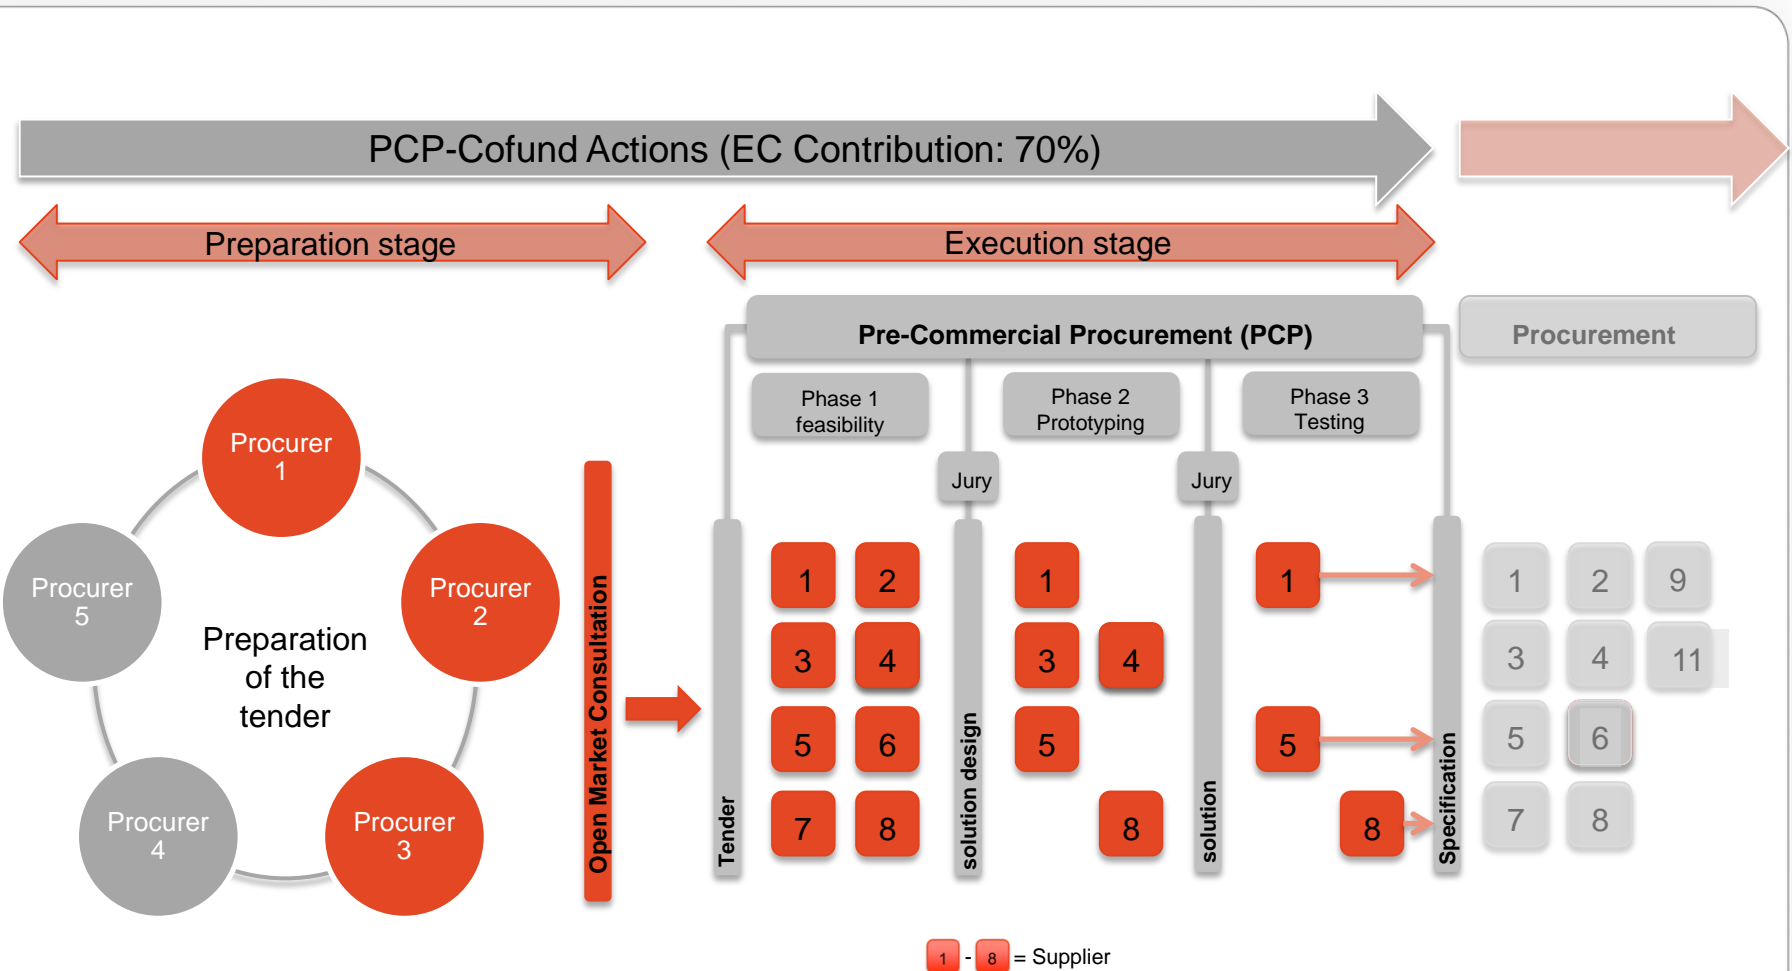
PCP-Cofund Actions (EC Contribution: 70%)

Preparation stage

Execution stage

Pre-Commercial Procurement (PCP)

Procurement

Phase 1 feasibility

Phase 2 Prototyping

Phase 3 Testing

Jury

Jury

Procurer 1

Procurer 2

Procurer 3

Procurer 4

Procurer 5

Preparation of the tender

Open Market Consultation

Tender

1 2
3 4
5 6
7 8

solution design

1
3 4
5
8

solution

1
5
8

Specification

1 2 9
3 4 11
5 6
7 8

1 - 8 = Supplier